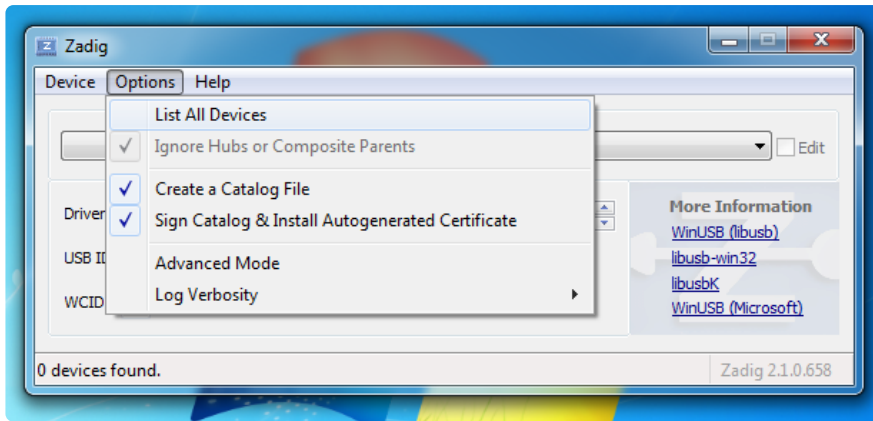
Zadig

Device Options Help

List All Devices
Ignore Hubs or Composite Parents
Create a Catalog File
Sign Catalog & Install Autogenerated Certificate
Advanced Mode
Log Verbosity

Edit

Driver
USB ID
WCID

More Information
WinUSB (libusb)
libusb-win32
libusbK
WinUSB (Microsoft)

0 devices found.

Zadig 2.1.0.658